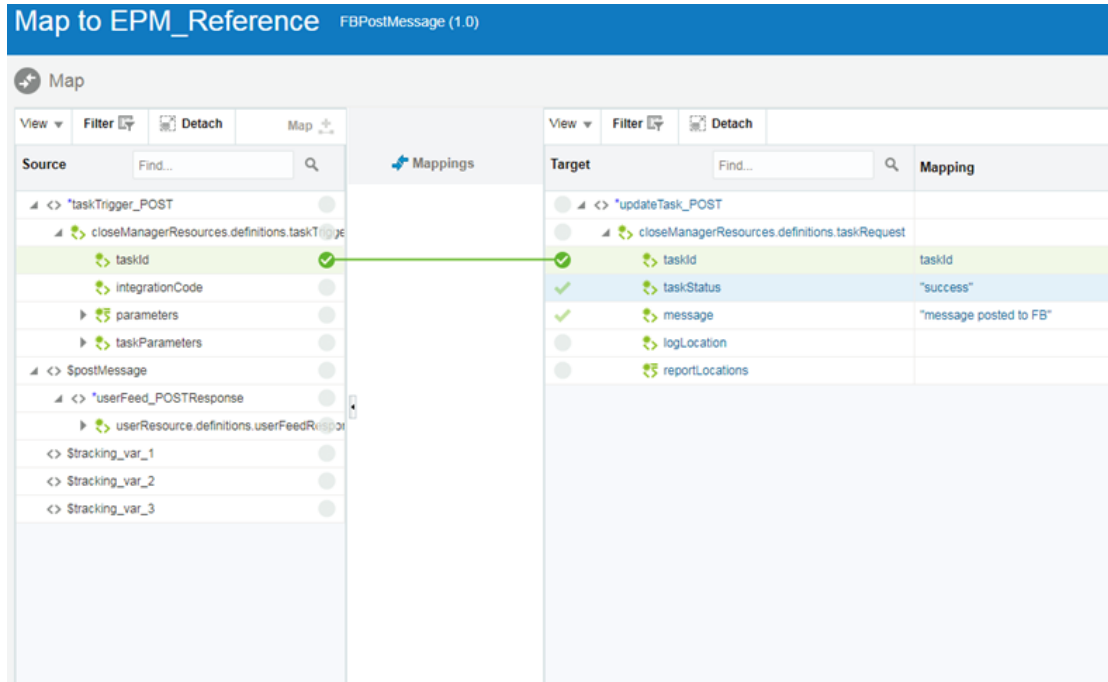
Map to EPM_Reference FBPostMessage (1.0)

Map

View Filter Detach Map

Source Find...

<> *taskTrigger_POST
closeManagerResources.definitions.taskTrigge
taskId
integrationCode
parameters
taskParameters
<> $postMessage
<> *userFeed_POSTResponse
userResource.definitions.userFeedRespo
<> $tracking_var_1
<> $tracking_var_2
<> $tracking_var_3

Mappings

View Filter Detach

| Target | Mapping |
|---|---|
| <> *updateTask_POST | |
| closeManagerResources.definitions.taskRequest | |
| taskId | taskId |
| taskStatus | "success" |
| message | "message posted to FB" |
| logLocation | |
| reportLocations | |